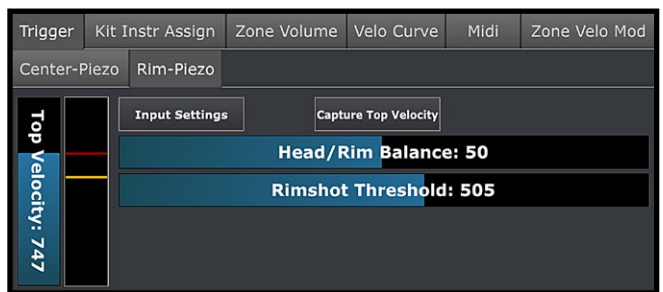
Trigger | Kit Instr Assign | Zone Volume | Velo Curve | Midi | Zone Velo Mod

Center-Piezo | Rim-Piezo

Top Velocity: 747

Input Settings

Capture Top Velocity

Head/Rim Balance: 50

Rimshot Threshold: 505